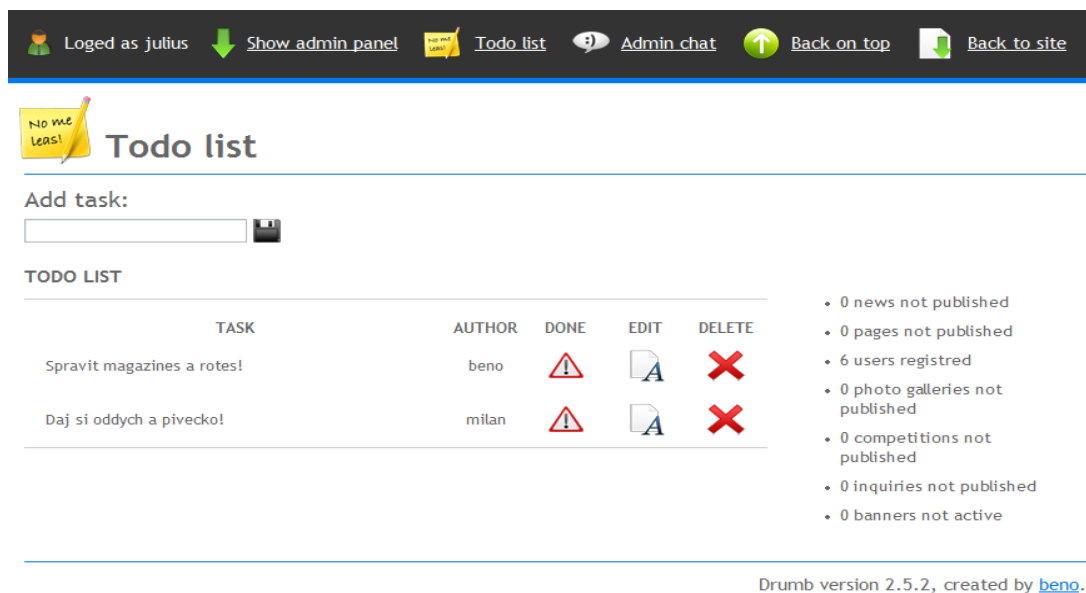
Loged as julius   Show admin panel   No me leas!   Todo list   Admin chat   Back on top   Back to site

No me leas!

Todo list

Add task:

TODO LIST

| TASK | AUTHOR | DONE | EDIT | DELETE |
|---|---|---|---|---|
| Spravit magazines a rotes! | beno | | | |
| Daj si oddych a pivecko! | milan | | | |

- 0 news not published
- 0 pages not published
- 6 users registred
- 0 photo galleries not published
- 0 competitions not published
- 0 inquiries not published
- 0 banners not active

Drumb version 2.5.2, created by beno.